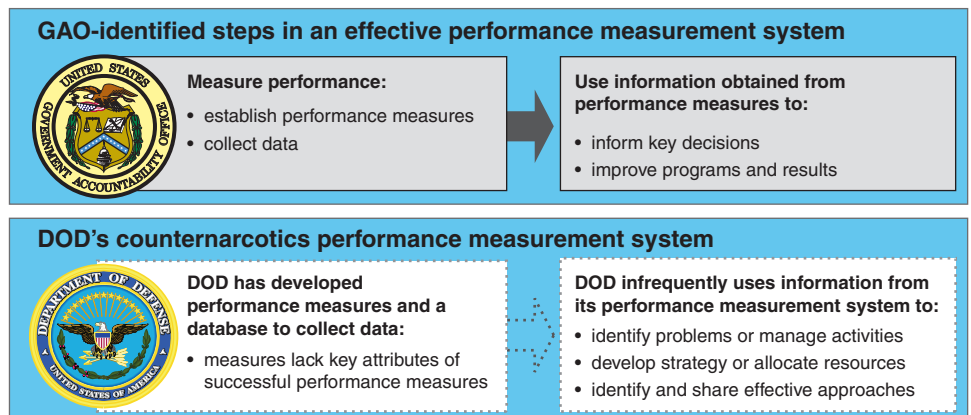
GAO-identified steps in an effective performance measurement system

UNITED STATES GOVERNMENT ACCOUNTABILITY OFFICE

Measure performance:
• establish performance measures
• collect data

Use information obtained from performance measures to:
• inform key decisions
• improve programs and results

DOD's counternarcotics performance measurement system

DEPARTMENT OF DEFENSE UNITED STATES OF AMERICA

DOD has developed performance measures and a database to collect data:
• measures lack key attributes of successful performance measures

DOD infrequently uses information from its performance measurement system to:
• identify problems or manage activities
• develop strategy or allocate resources
• identify and share effective approaches